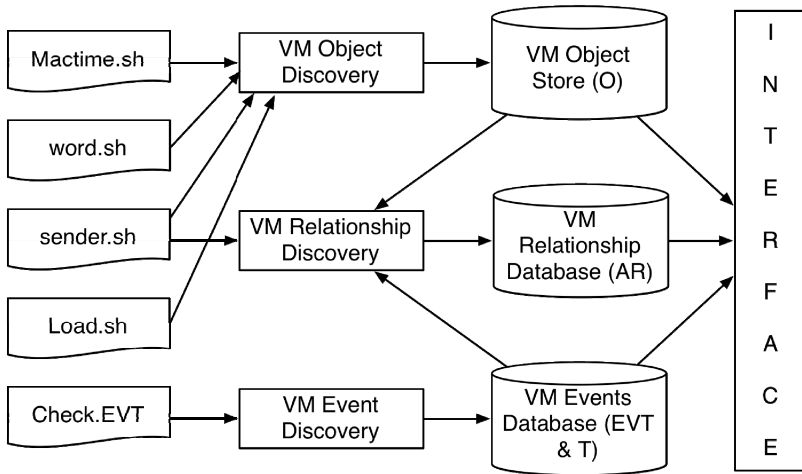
Mactime.sh

word.sh

sender.sh

Load.sh

Check.EVT

VM Object Discovery

VM Relationship Discovery

VM Event Discovery

VM Object Store (O)

VM Relationship Database (AR)

VM Events Database (EVT & T)

I
N
T
E
R
F
A
C
E